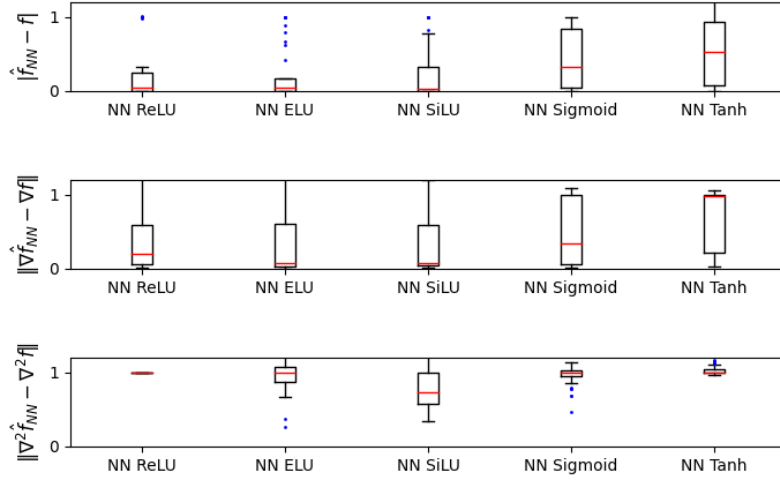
$|\hat{f}_{NN} - f|$

1

0

NN ReLU NN ELU NN SiLU NN Sigmoid NN Tanh

$\|\nabla\hat{f}_{NN} - \nabla f\|$

1

0

NN ReLU NN ELU NN SiLU NN Sigmoid NN Tanh

$\|\nabla^2\hat{f}_{NN} - \nabla^2 f\|$

1

0

NN ReLU NN ELU NN SiLU NN Sigmoid NN Tanh